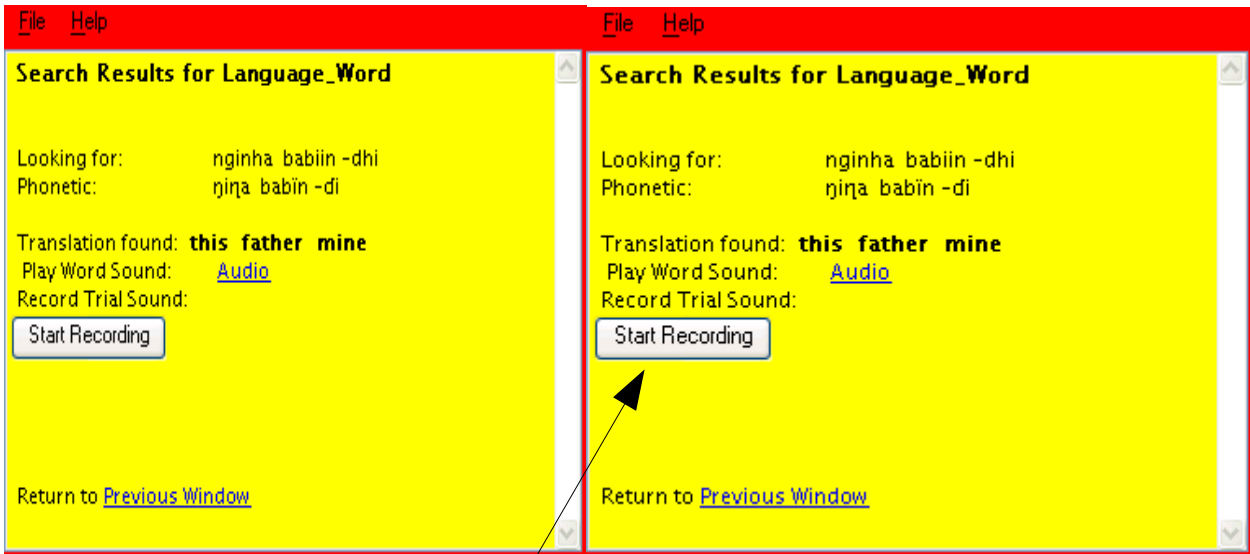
File Help

Search Results for Language_Word

Looking for: nginha babiin -dhi
Phonetic: ŋin̪a babïn -d̪i

Translation found: **this father mine**
Play Word Sound: Audio
Record Trial Sound:
Start Recording

Return to Previous Window

File Help

Search Results for Language_Word

Looking for: nginha babiin -dhi
Phonetic: ŋin̪a babïn -d̪i

Translation found: **this father mine**
Play Word Sound: Audio
Record Trial Sound:
Start Recording

Return to Previous Window